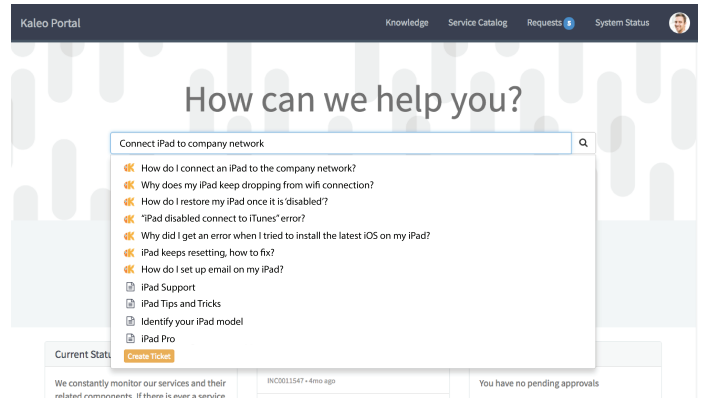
Kaleo Portal

Knowledge Service Catalog Requests 5 System Status

How can we help you?

Connect iPad to company network

How do I connect an iPad to the company network?

Why does my iPad keep dropping from wifi connection?

How do I restore my iPad once it is 'disabled'?

"iPad disabled connect to iTunes" error?

Why did I get an error when I tried to install the latest iOS on my iPad?

iPad keeps resetting, how to fix?

How do I set up email on my iPad?

iPad Support

iPad Tips and Tricks

Identify your iPad model

iPad Pro

Create Ticket

Current Statu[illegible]

We constantly monitor our services and their related components. If there is ever a service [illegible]

INC0011547 • 4mo ago

You have no pending approvals